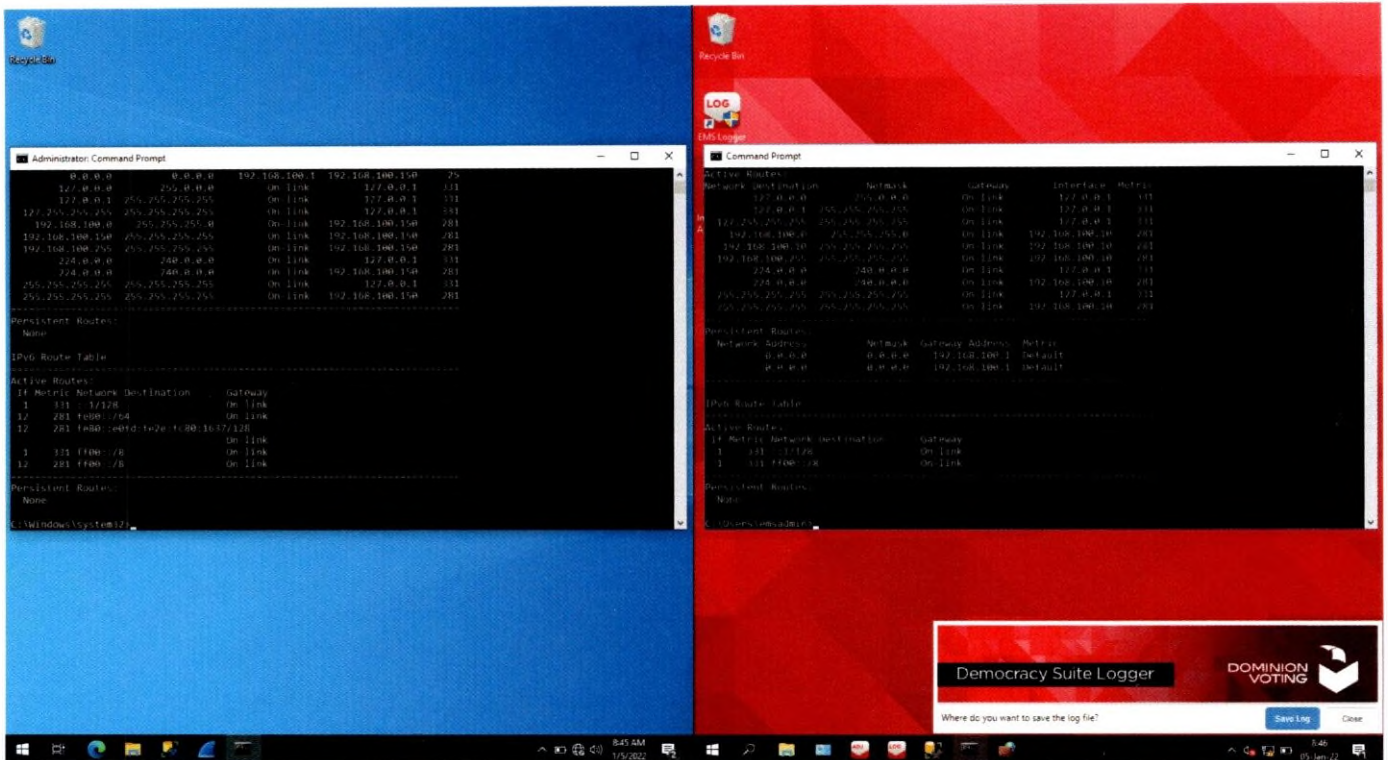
Recycle Bin

Administrator: Command Prompt

0.0.0.0 0.0.0.0 192.168.100.1 192.168.100.150 25
127.0.0.0 255.0.0.0 On-link 127.0.0.1 331
127.0.0.1 255.255.255.255 On-link 127.0.0.1 331
127.255.255.255 255.255.255.255 On-link 127.0.0.1 331
192.168.100.0 255.255.255.0 On-link 192.168.100.150 281
192.168.100.150 255.255.255.255 On-link 192.168.100.150 281
192.168.100.255 255.255.255.255 On-link 192.168.100.150 281
224.0.0.0 240.0.0.0 On-link 127.0.0.1 331
224.0.0.0 240.0.0.0 On-link 192.168.100.150 281
255.255.255.255 255.255.255.255 On-link 127.0.0.1 331
255.255.255.255 255.255.255.255 On-link 192.168.100.150 281

Persistent Routes:
None

IPv6 Route Table

Active Routes:
If Metric Network Destination Gateway
1 331 ::1/128 On-link
12 281 fe80::/64 On-link
12 281 fe80::e0fd:fe2e:fc80:1637/128 On-link
1 331 ff00::/8 On-link
12 281 ff00::/8 On-link

Persistent Routes:
None

C:\Windows\system32>

Recycle Bin

LOG

EMS Logger

Command Prompt

Active Routes:
Network Destination Netmask Gateway Interface Metric
127.0.0.0 255.0.0.0 On-link 127.0.0.1 331
127.0.0.1 255.255.255.255 On-link 127.0.0.1 331
127.255.255.255 255.255.255.255 On-link 127.0.0.1 331
192.168.100.0 255.255.255.0 On-link 192.168.100.10 281
192.168.100.10 255.255.255.255 On-link 192.168.100.10 281
192.168.100.255 255.255.255.255 On-link 192.168.100.10 281
224.0.0.0 240.0.0.0 On-link 127.0.0.1 331
224.0.0.0 240.0.0.0 On-link 192.168.100.10 281
255.255.255.255 255.255.255.255 On-link 127.0.0.1 331
255.255.255.255 255.255.255.255 On-link 192.168.100.10 281

Persistent Routes:
Network Address Netmask Gateway Address Metric
0.0.0.0 0.0.0.0 192.168.100.1 Default
0.0.0.0 0.0.0.0 192.168.100.1 Default

IPv6 Route Table

Active Routes:
If Metric Network Destination Gateway
1 331 ::1/128 On-link
1 331 ff00::/8 On-link

Persistent Routes:
None

C:\Users\emsadmin>

Democracy Suite Logger

DOMINION VOTING

Where do you want to save the log file?

Save Log

Close

8:45 AM
1/5/2022

3:46
05-Jan-22